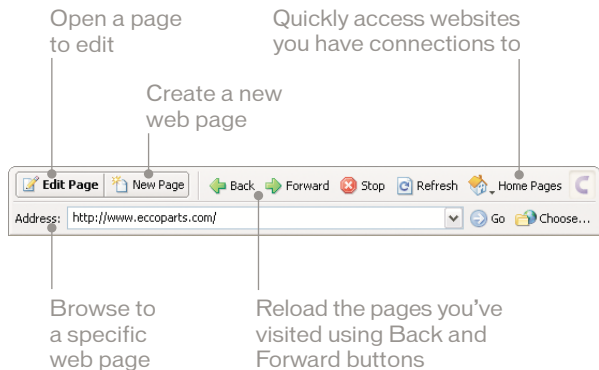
Open a page to edit

Quickly access websites you have connections to

Create a new web page

Edit Page New Page Back Forward Stop Refresh Home Pages

Address: http://www.eccoparts.com/ Go Choose...

Browse to a specific web page

Reload the pages you've visited using Back and Forward buttons